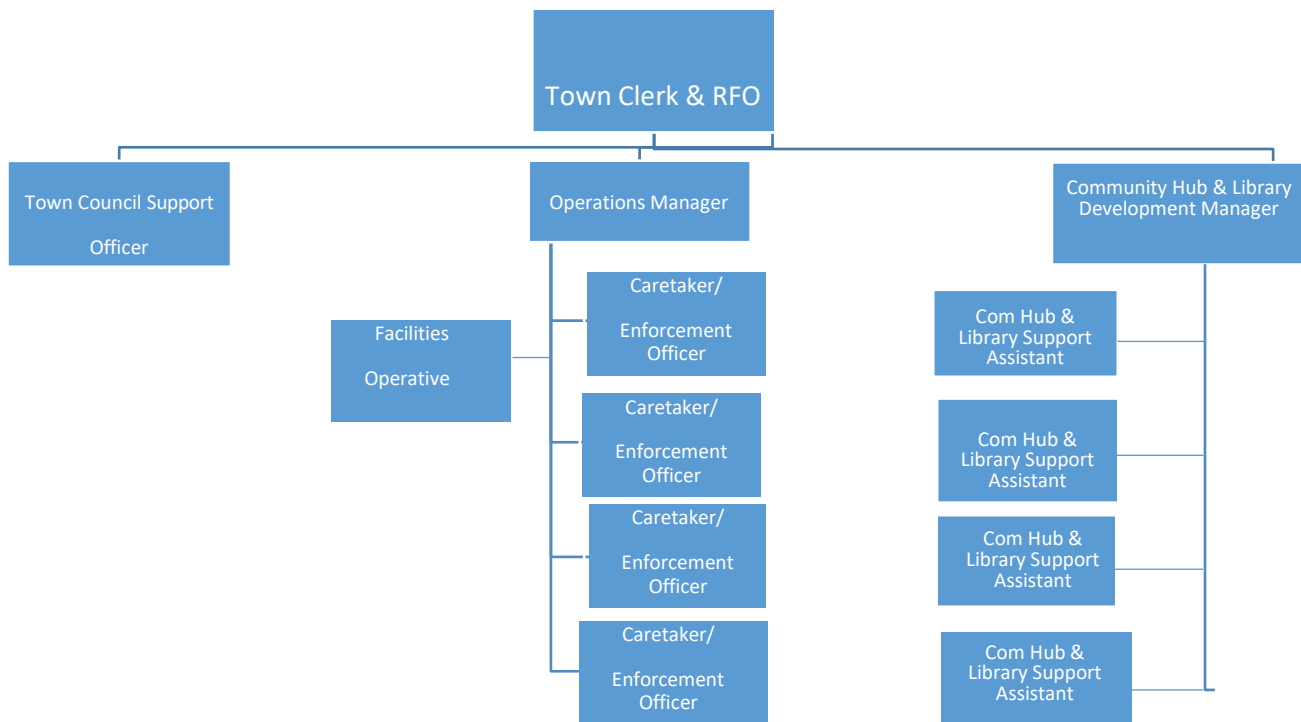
Town Clerk & RFO

Town Council Support Officer

Operations Manager

Community Hub & Library Development Manager

Facilities Operative

Caretaker/ Enforcement Officer

Caretaker/ Enforcement Officer

Caretaker/ Enforcement Officer

Caretaker/ Enforcement Officer

Com Hub & Library Support Assistant

Com Hub & Library Support Assistant

Com Hub & Library Support Assistant

Com Hub & Library Support Assistant